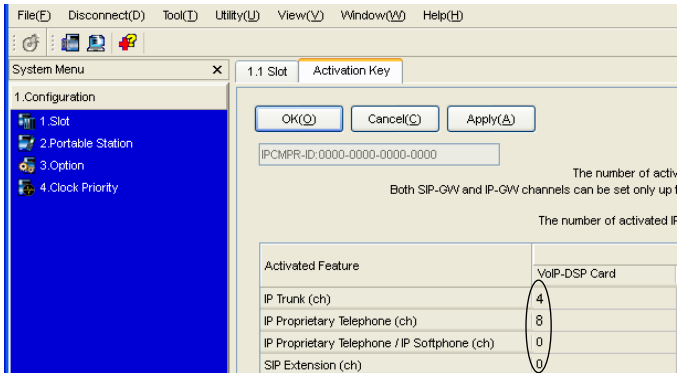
File(F) Disconnect(D) Tool(T) Utility(U) View(V) Window(W) Help(H)

System Menu ×

1.Configuration

1.Slot

2.Portable Station

3.Option

4.Clock Priority

1.1 Slot | Activation Key

OK(O) Cancel(C) Apply(A)

IPCMPR-ID:0000-0000-0000-0000

The number of activ

Both SIP-GW and IP-GW channels can be set only up t

The number of activated IF

| Activated Feature | VoIP-DSP Card |
|---|---|
| IP Trunk (ch) | 4 |
| IP Proprietary Telephone (ch) | 8 |
| IP Proprietary Telephone / IP Softphone (ch) | 0 |
| SIP Extension (ch) | 0 |